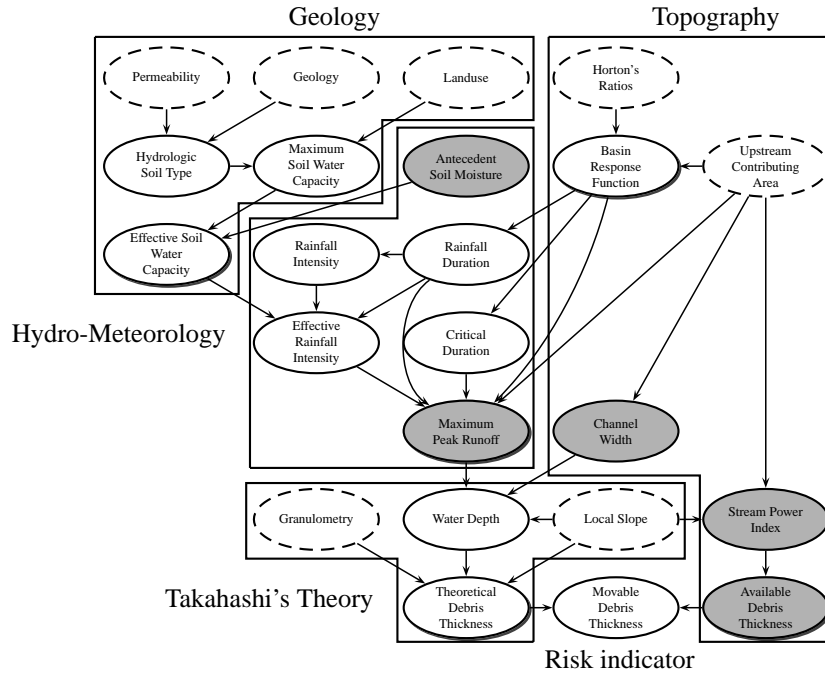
Geology

Topography

Permeability

Geology

Landuse

Horton's Ratios

Hydrologic Soil Type

Maximum Soil Water Capacity

Antecedent Soil Moisture

Basin Response Function

Upstream Contributing Area

Effective Soil Water Capacity

Rainfall Intensity

Rainfall Duration

Hydro-Meteorology

Effective Rainfall Intensity

Critical Duration

Maximum Peak Runoff

Channel Width

Granulometry

Water Depth

Local Slope

Stream Power Index

Takahashi's Theory

Theoretical Debris Thickness

Movable Debris Thickness

Available Debris Thickness

Risk indicator